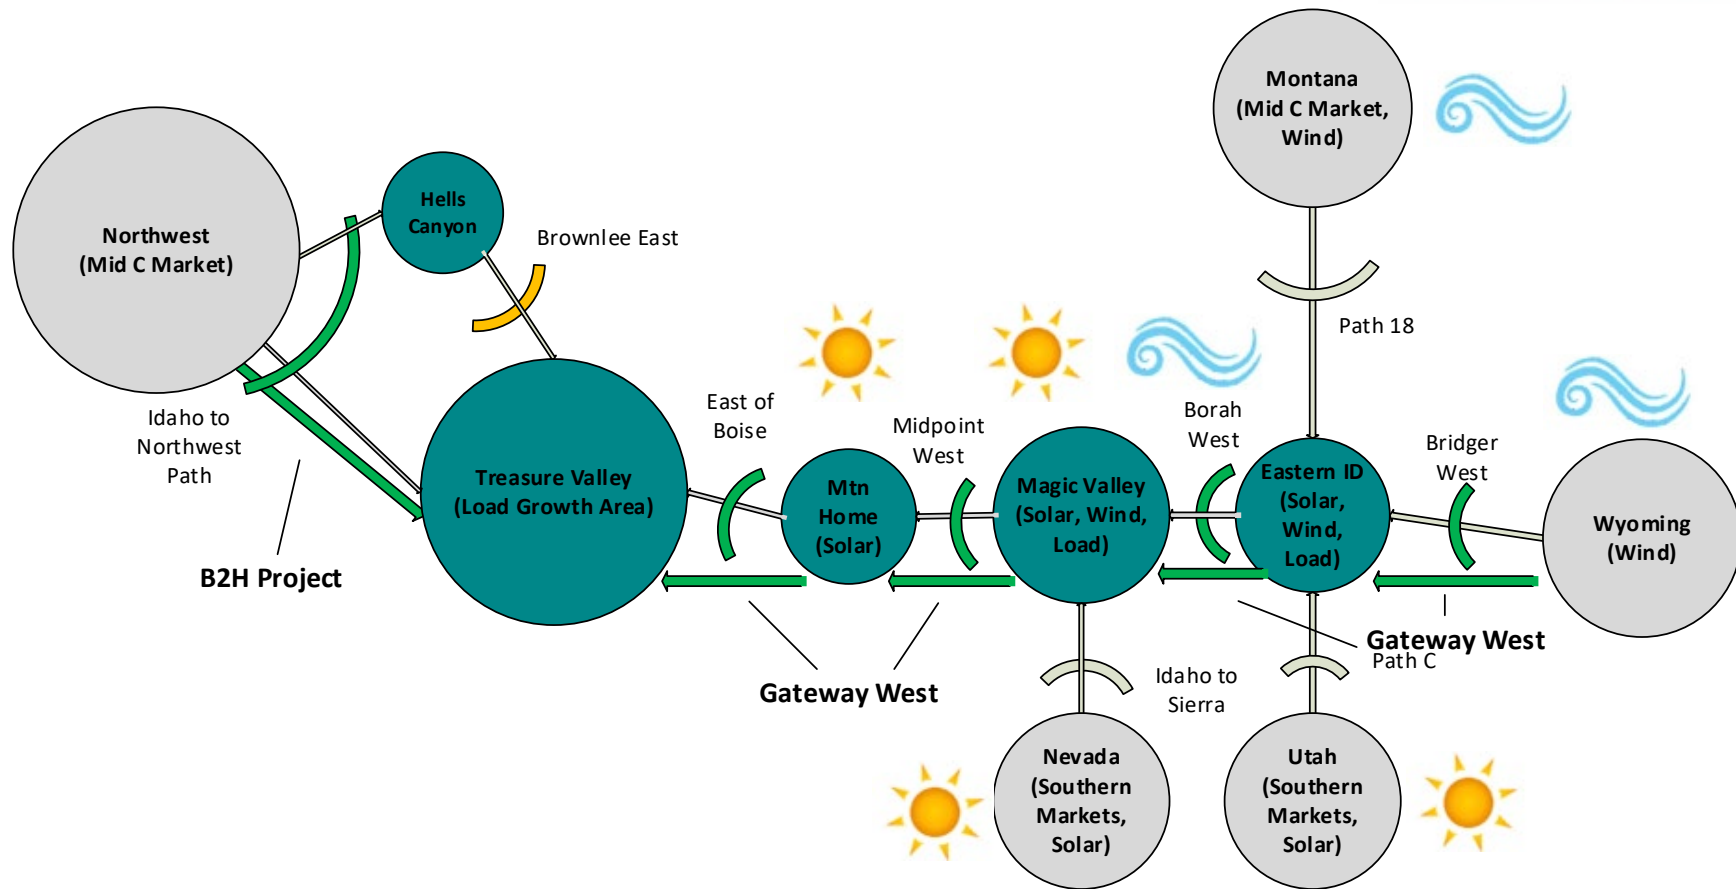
Montana (Mid C Market, Wind)

Northwest (Mid C Market)

Hells Canyon

Brownlee East

Path 18

Idaho to Northwest Path

B2H Project

Treasure Valley (Load Growth Area)

East of Boise

Mtn Home (Solar)

Midpoint West

Magic Valley (Solar, Wind, Load)

Borah West

Eastern ID (Solar, Wind, Load)

Bridger West

Wyoming (Wind)

Gateway West

Path C

Gateway West

Idaho to Sierra

Nevada (Southern Markets, Solar)

Utah (Southern Markets, Solar)